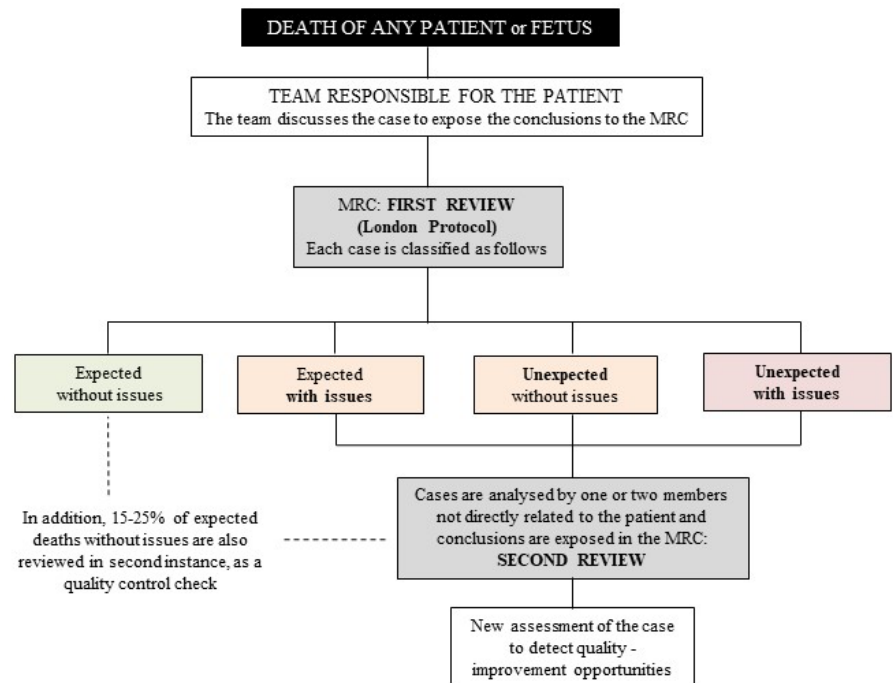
DEATH OF ANY PATIENT or FETUS

TEAM RESPONSIBLE FOR THE PATIENT
The team discusses the case to expose the conclusions to the MRC

MRC: FIRST REVIEW
(London Protocol)
Each case is classified as follows

Expected
without issues

Expected
with issues

Unexpected
without issues

Unexpected
with issues

In addition, 15-25% of expected deaths without issues are also reviewed in second instance, as a quality control check

Cases are analysed by one or two members not directly related to the patient and conclusions are exposed in the MRC:
SECOND REVIEW

New assessment of the case to detect quality - improvement opportunities